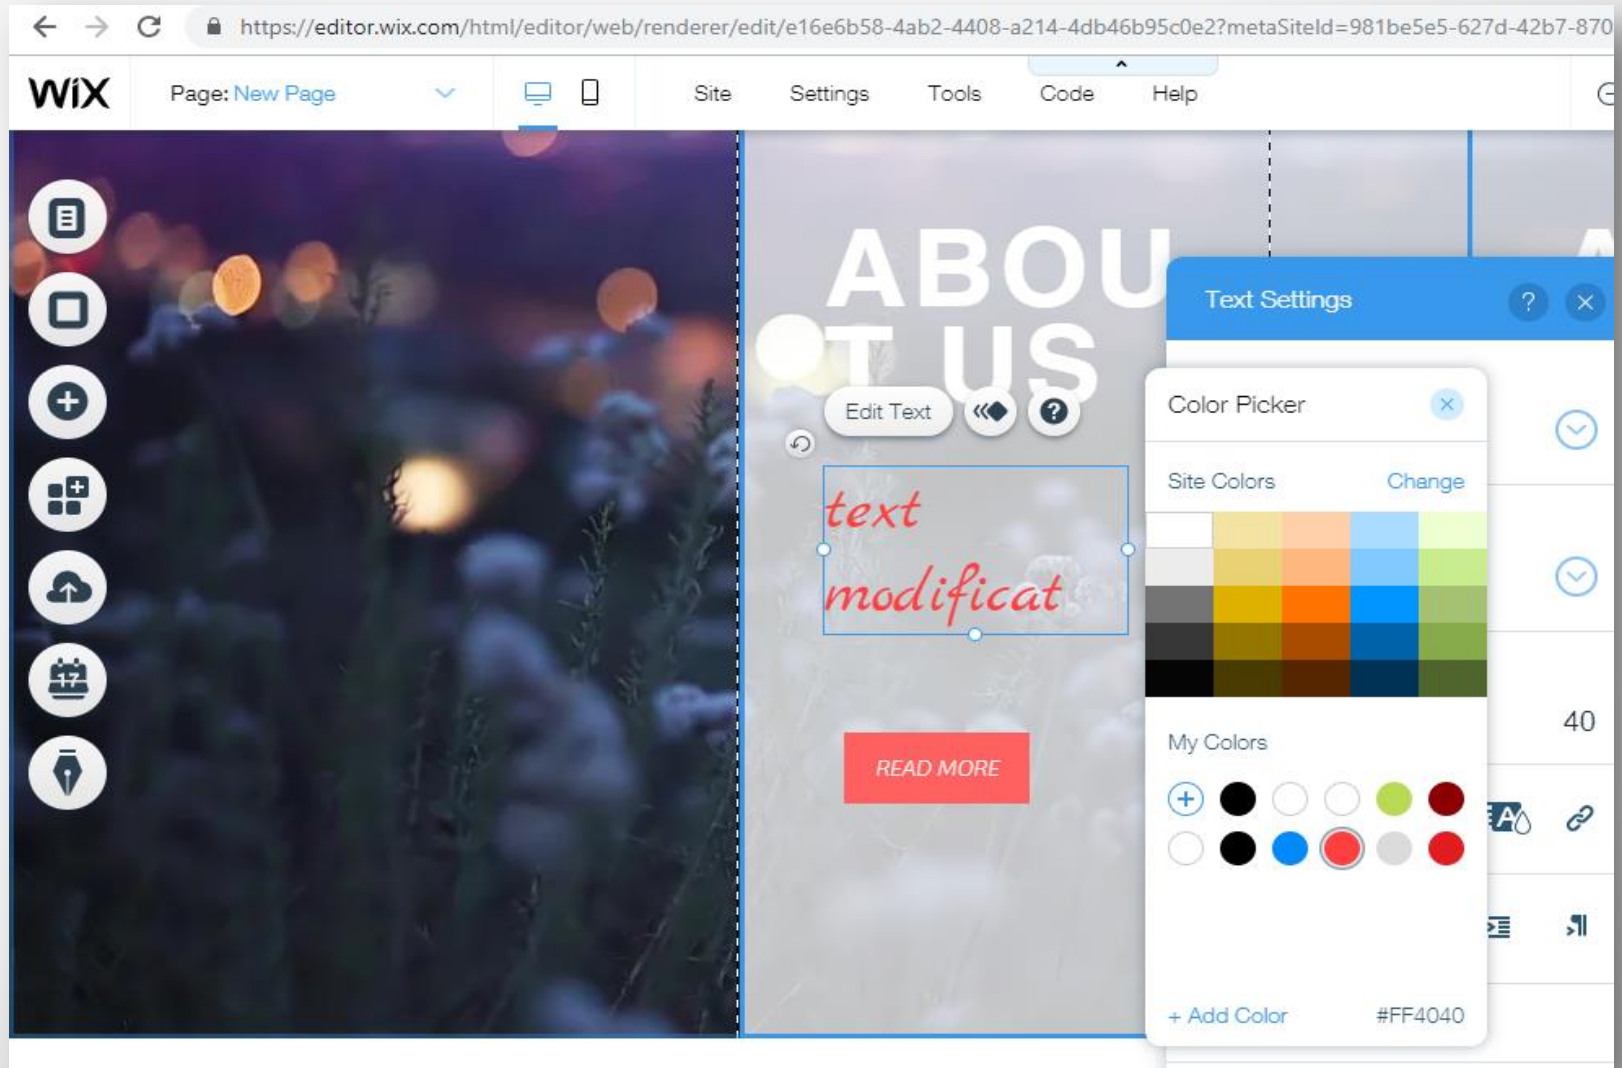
https://editor.wix.com/html/editor/web/renderer/edit/e16e6b58-4ab2-4408-a214-4db46b95c0e2?metaSiteId=981be5e5-627d-42b7-870

WiX

Page: New Page

Site Settings Tools Code Help

ABOU
T US

Edit Text

text modificat

READ MORE

Text Settings

Color Picker

Site Colors Change

My Colors

40

+ Add Color #FF4040